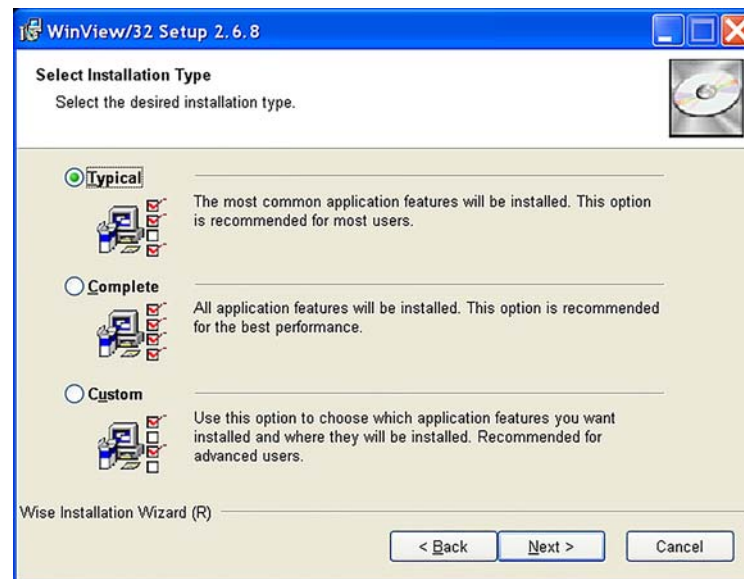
WinView/32 Setup 2.6.8

Select Installation Type

Select the desired installation type.

Typical

The most common application features will be installed. This option is recommended for most users.

Complete

All application features will be installed. This option is recommended for the best performance.

Custom

Use this option to choose which application features you want installed and where they will be installed. Recommended for advanced users.

Wise Installation Wizard (R)

< Back

Next >

Cancel